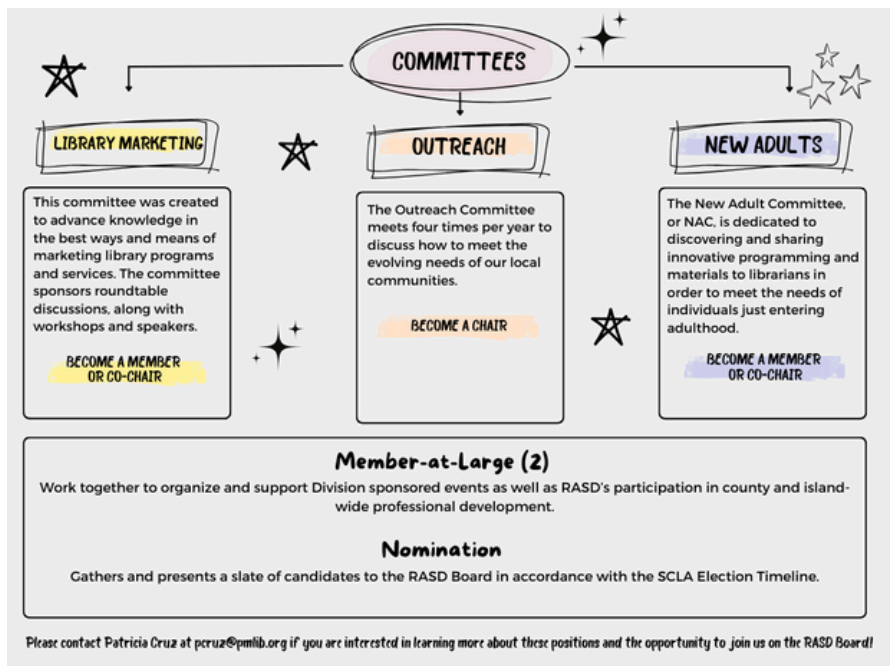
COMMITTEES

LIBRARY MARKETING

This committee was created to advance knowledge in the best ways and means of marketing library programs and services. The committee sponsors roundtable discussions, along with workshops and speakers.

BECOME A MEMBER OR CO-CHAIR

OUTREACH

The Outreach Committee meets four times per year to discuss how to meet the evolving needs of our local communities.

BECOME A CHAIR

NEW ADULTS

The New Adult Committee, or NAC, is dedicated to discovering and sharing innovative programming and materials to librarians in order to meet the needs of individuals just entering adulthood.

BECOME A MEMBER OR CO-CHAIR

Member-at-Large (2)

Work together to organize and support Division sponsored events as well as RASD's participation in county and island-wide professional development.

Nomination

Gathers and presents a slate of candidates to the RASD Board in accordance with the SCLA Election Timeline.

Please contact Patricia Cruz at pcruz@pmlib.org if you are interested in learning more about these positions and the opportunity to join us on the RASD Board!